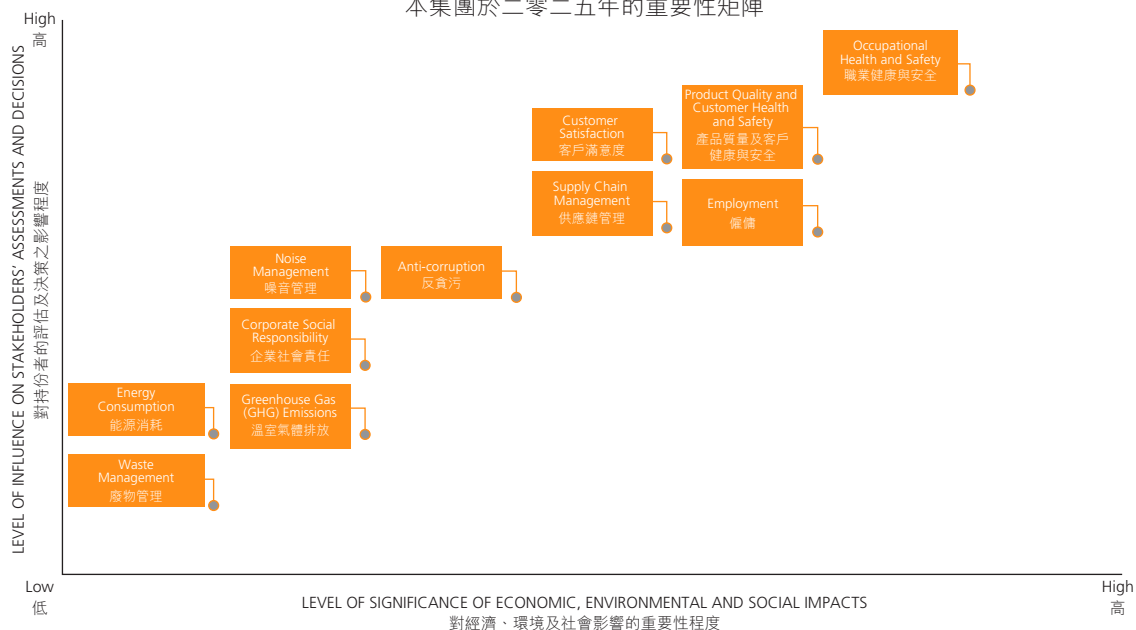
本集團於二零二五年的重要性矩陣

High
高

LEVEL OF INFLUENCE ON STAKEHOLDERS' ASSESSMENTS AND DECISIONS
對持份者的評估及決策之影響程度

Occupational Health and Safety
職業健康與安全

Product Quality and Customer Health and Safety
產品質量及客戶健康與安全

Customer Satisfaction
客戶滿意度

Supply Chain Management
供應鏈管理

Employment
僱傭

Noise Management
噪音管理

Anti-corruption
反貪污

Corporate Social Responsibility
企業社會責任

Energy Consumption
能源消耗

Greenhouse Gas (GHG) Emissions
溫室氣體排放

Waste Management
廢物管理

Low
低

High
高

LEVEL OF SIGNIFICANCE OF ECONOMIC, ENVIRONMENTAL AND SOCIAL IMPACTS
對經濟、環境及社會影響的重要性程度